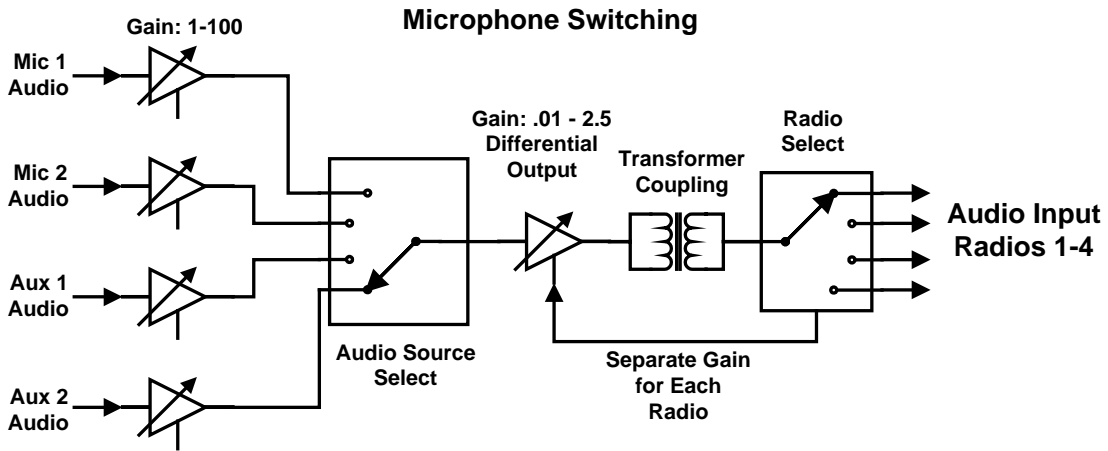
Microphone Switching

Gain: 1-100

Mic 1 Audio

Mic 2 Audio

Aux 1 Audio

Aux 2 Audio

Audio Source Select

Gain: .01 - 2.5 Differential Output

Transformer Coupling

Radio Select

Audio Input Radios 1-4

Separate Gain for Each Radio